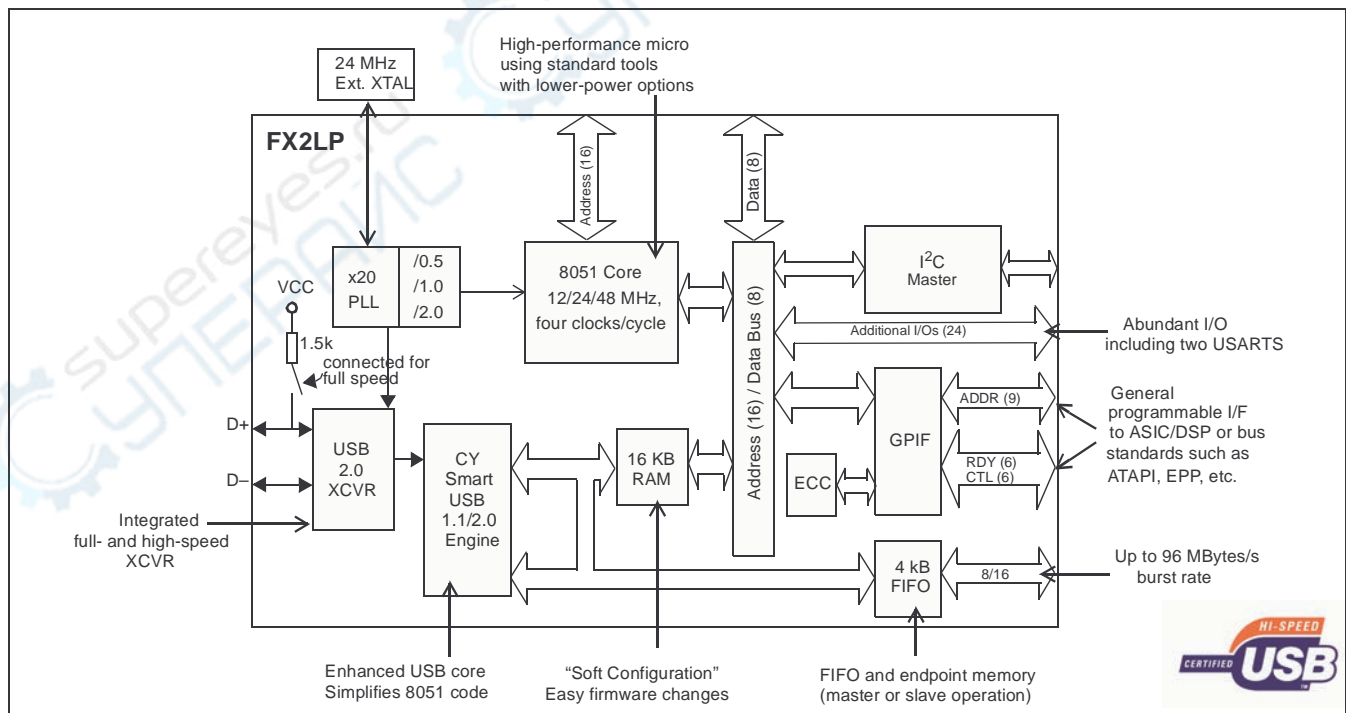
24 MHz
Ext. XTAL

High-performance micro
using standard tools
with lower-power options

FX2LP

Address (16)

Data (8)

x20
PLL

/0.5
/1.0
/2.0

8051 Core
12/24/48 MHz,
four clocks/cycle

Address (16) / Data Bus (8)

I$^2$C
Master

VCC

1.5k

connected for
full speed

Additional I/Os (24)

Abundant I/O
including two USARTS

D+

D–

USB
2.0
XCVR

CY
Smart
USB
1.1/2.0
Engine

16 KB
RAM

ECC

GPIF

ADDR (9)

RDY (6)
CTL (6)

General
programmable I/F
to ASIC/DSP or bus
standards such as
ATAPI, EPP, etc.

Integrated
full- and high-speed
XCVR

4 kB
FIFO

8/16

Up to 96 MBytes/s
burst rate

HI-SPEED
CERTIFIED
USB
TM

Enhanced USB core
Simplifies 8051 code

"Soft Configuration"
Easy firmware changes

FIFO and endpoint memory
(master or slave operation)

supereyes.ru
СУПЕРАЙС